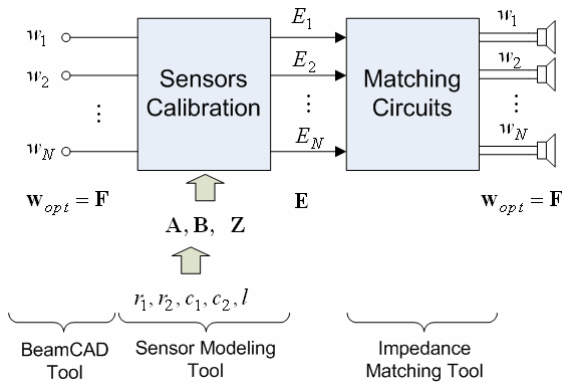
$w_1$

$w_2$

$\vdots$

$w_N$

Sensors Calibration

$E_1$

$E_2$

$\vdots$

$E_N$

Matching Circuits

$w_1$

$w_2$

$\vdots$

$w_N$

$\mathbf{w}_{opt} = \mathbf{F}$

$\mathbf{A}, \mathbf{B}, \ \mathbf{Z}$

$\mathbf{E}$

$\mathbf{w}_{opt} = \mathbf{F}$

$r_1, r_2, c_1, c_2, l$

BeamCAD Tool

Sensor Modeling Tool

Impedance Matching Tool